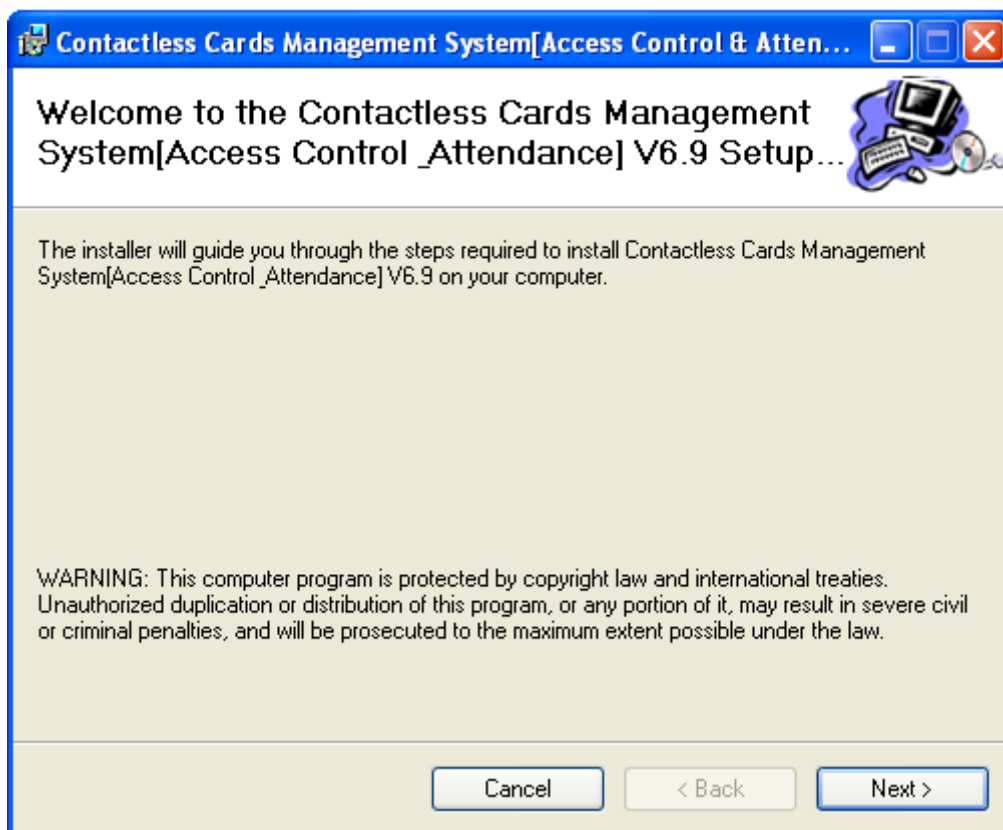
Contactless Cards Management System[Access Control & Atten...

Welcome to the Contactless Cards Management System[Access Control _Attendance] V6.9 Setup...

The installer will guide you through the steps required to install Contactless Cards Management System[Access Control _Attendance] V6.9 on your computer.

WARNING: This computer program is protected by copyright law and international treaties. Unauthorized duplication or distribution of this program, or any portion of it, may result in severe civil or criminal penalties, and will be prosecuted to the maximum extent possible under the law.

Cancel
< Back
Next >